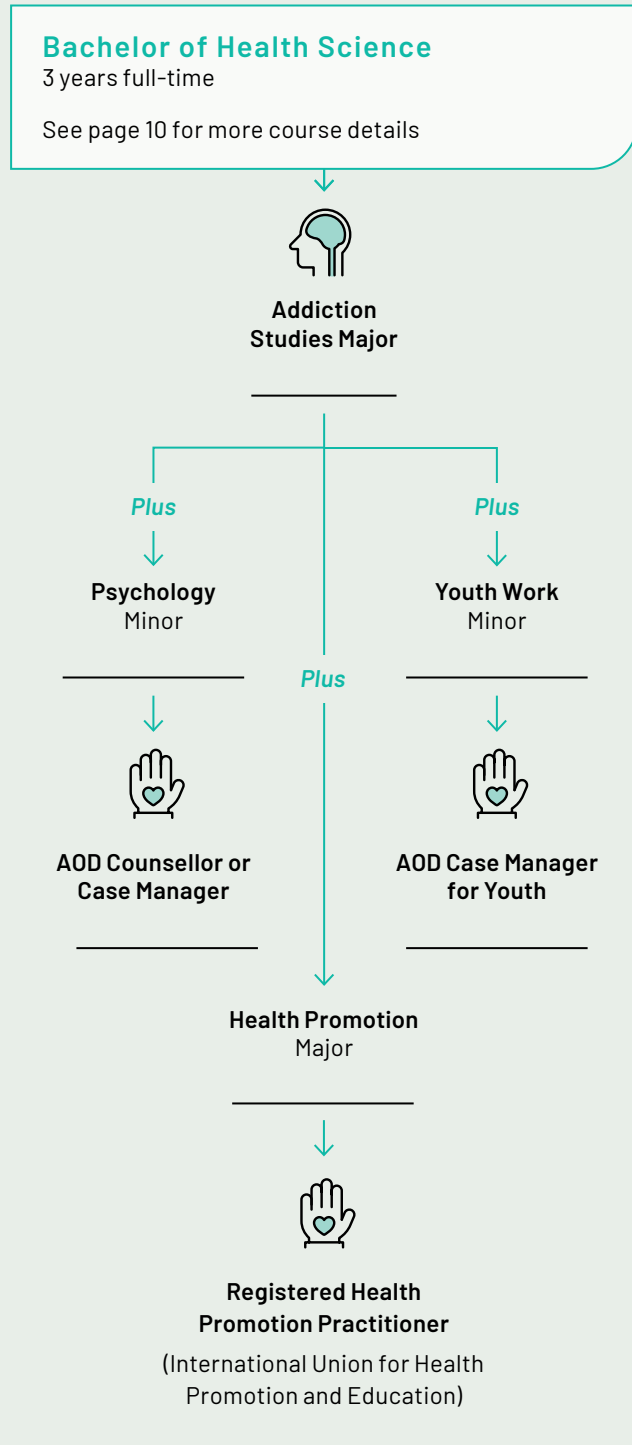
Bachelor of Health Science
3 years full-time

See page 10 for more course details

Addiction Studies Major

Plus

Psychology Minor

Plus

Youth Work Minor

Plus

AOD Counsellor or Case Manager

AOD Case Manager for Youth

Health Promotion Major

Registered Health Promotion Practitioner

(International Union for Health Promotion and Education)